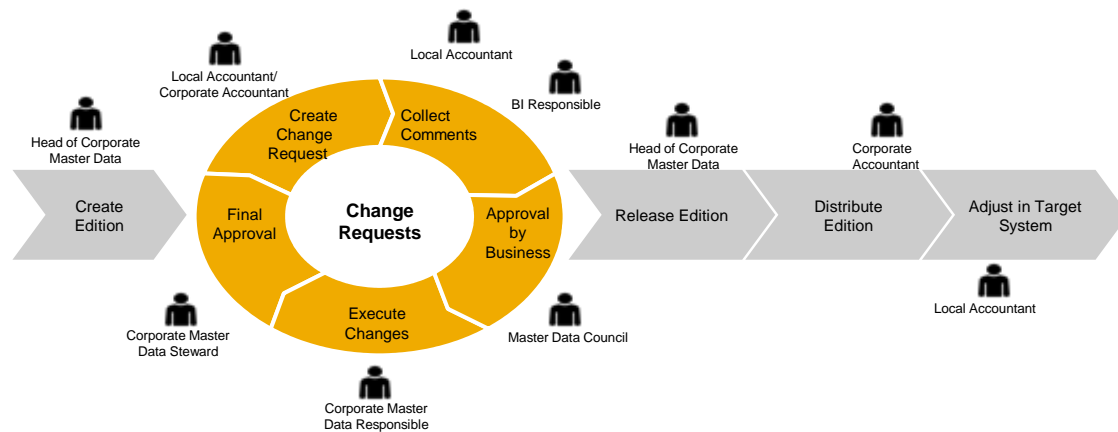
Head of Corporate Master Data

Create Edition

Local Accountant/ Corporate Accountant

Local Accountant

BI Responsible

Create Change Request

Collect Comments

Change Requests

Final Approval

Approval by Business

Execute Changes

Corporate Master Data Steward

Master Data Council

Corporate Master Data Responsible

Head of Corporate Master Data

Release Edition

Corporate Accountant

Distribute Edition

Adjust in Target System

Local Accountant